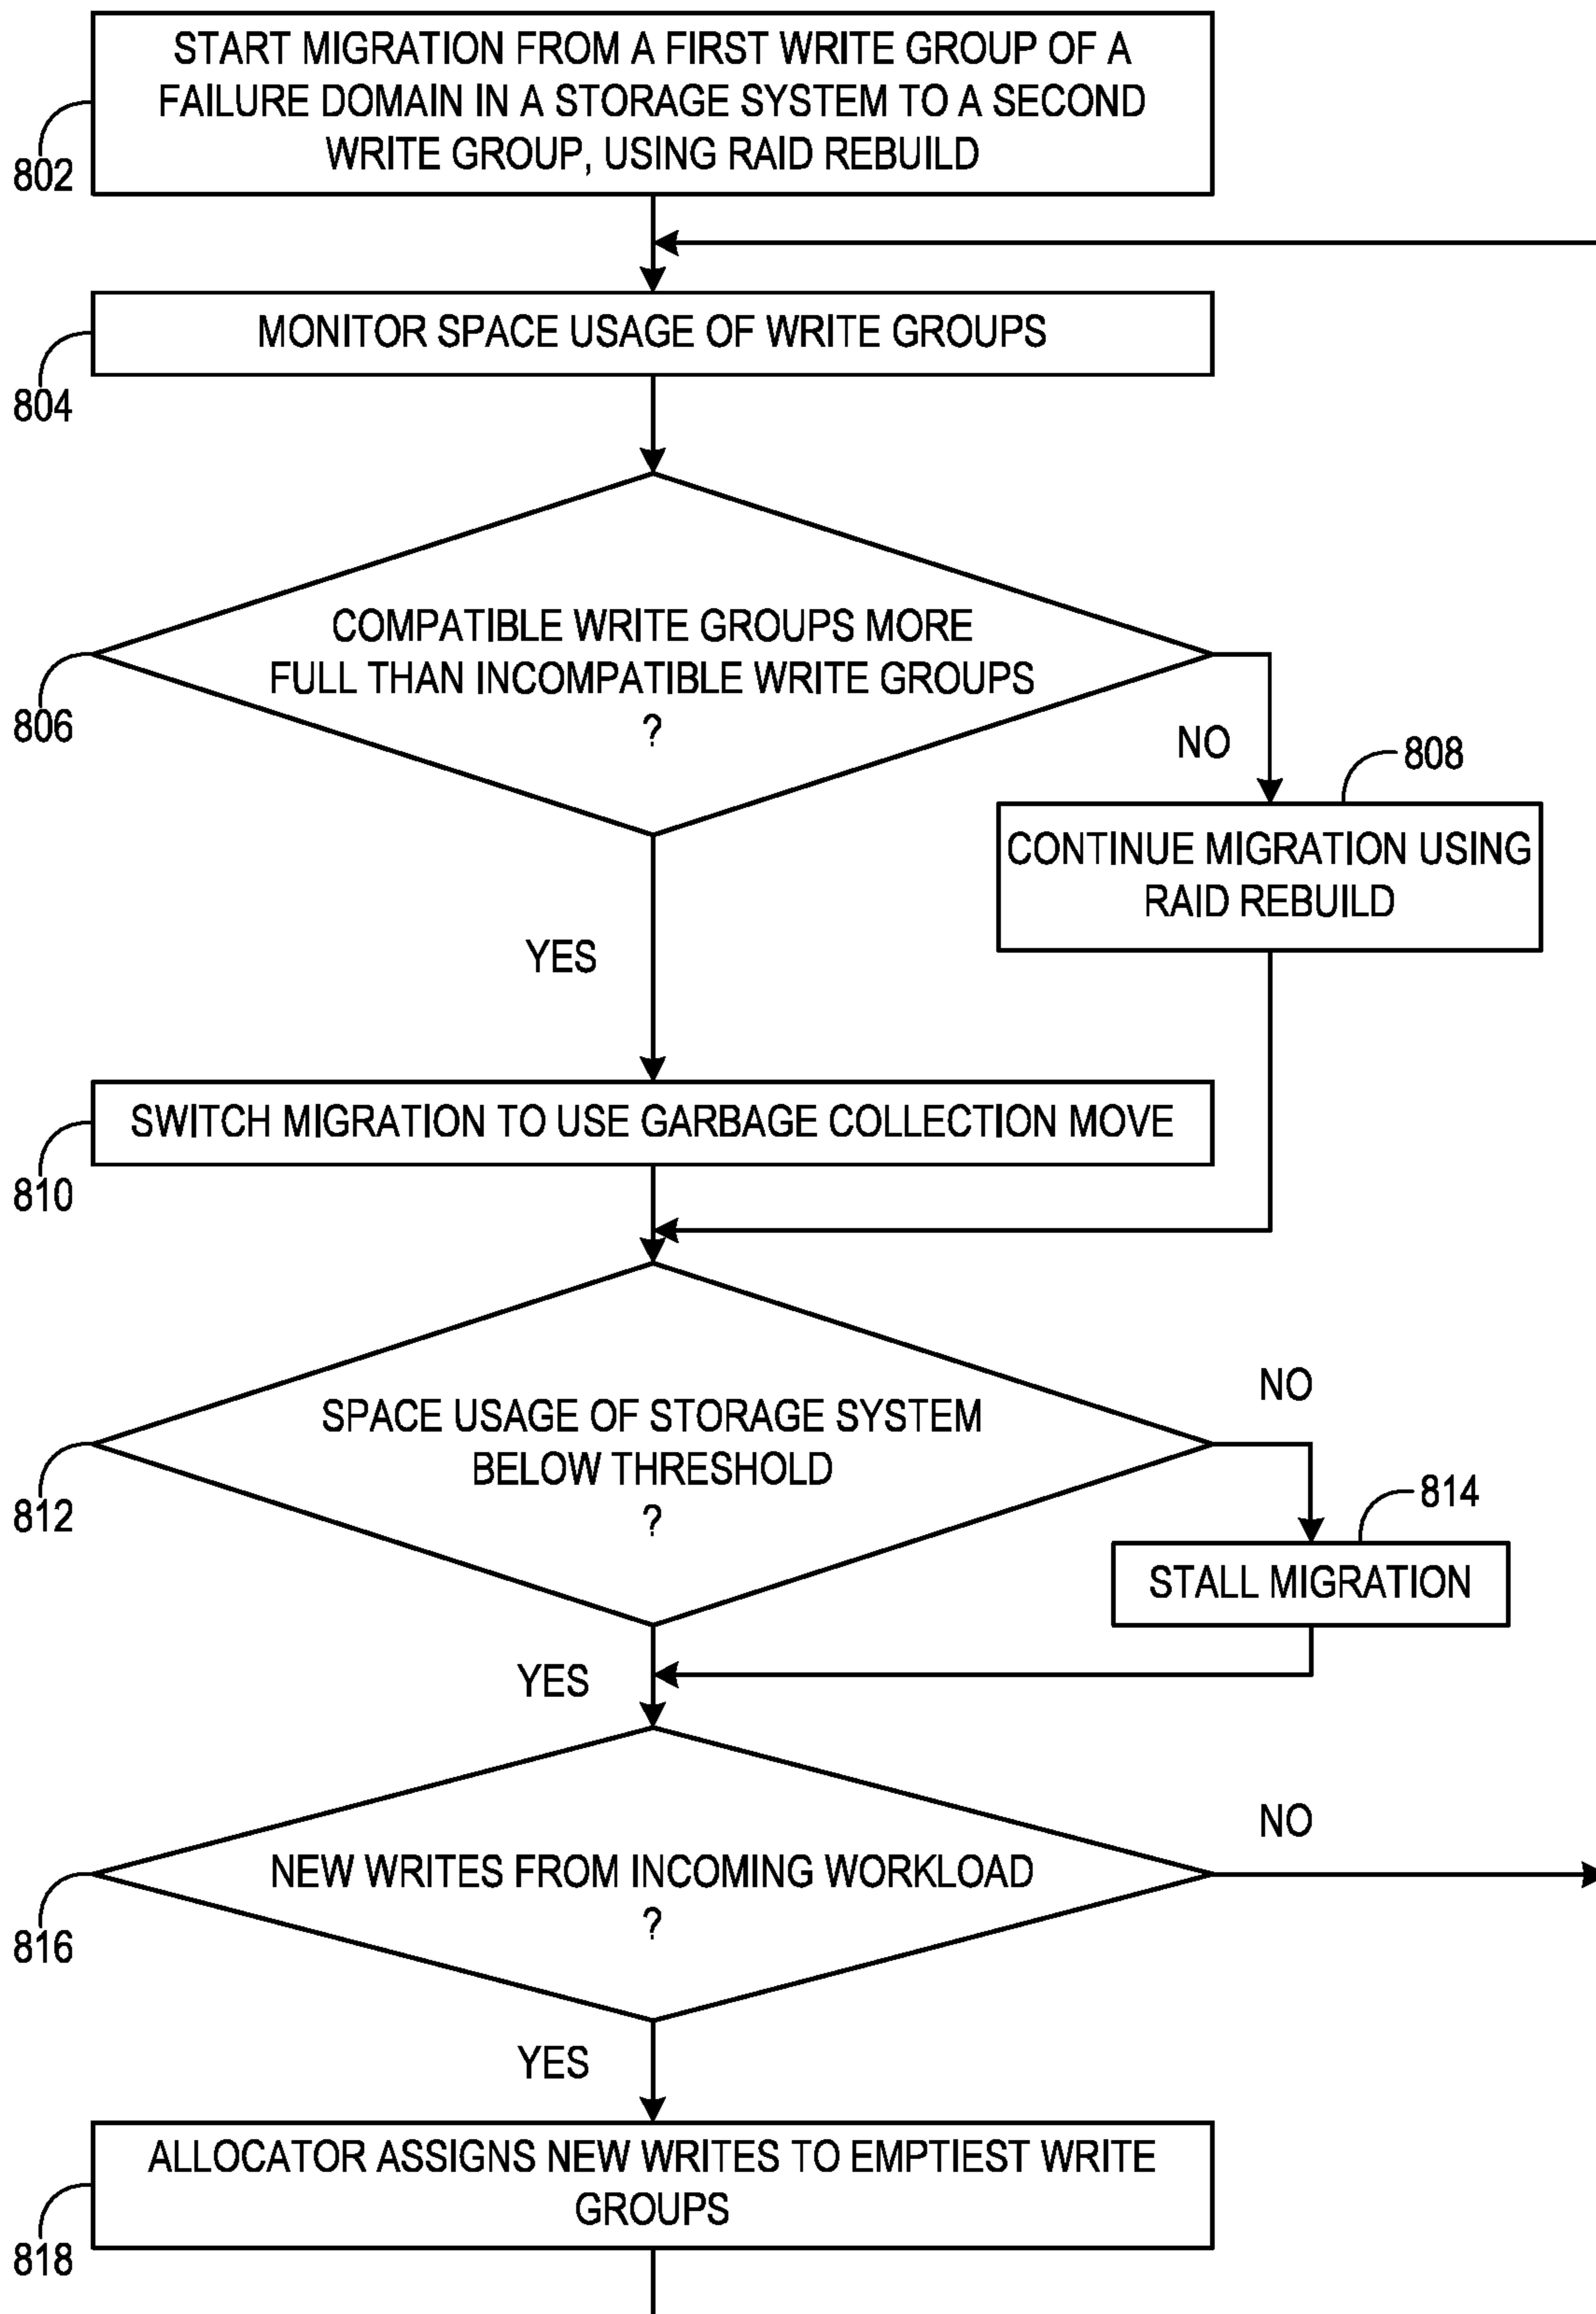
START MIGRATION FROM A FIRST WRITE GROUP OF A FAILURE DOMAIN IN A STORAGE SYSTEM TO A SECOND WRITE GROUP, USING RAID REBUILD

802

MONITOR SPACE USAGE OF WRITE GROUPS

804

COMPATIBLE WRITE GROUPS MORE FULL THAN INCOMPATIBLE WRITE GROUPS ?

806

NO

808

CONTINUE MIGRATION USING RAID REBUILD

YES

SWITCH MIGRATION TO USE GARBAGE COLLECTION MOVE

810

NO

SPACE USAGE OF STORAGE SYSTEM BELOW THRESHOLD ?

812

814

STALL MIGRATION

YES

NO

NEW WRITES FROM INCOMING WORKLOAD ?

816

YES

ALLOCATOR ASSIGNS NEW WRITES TO EMPTIEST WRITE GROUPS

818